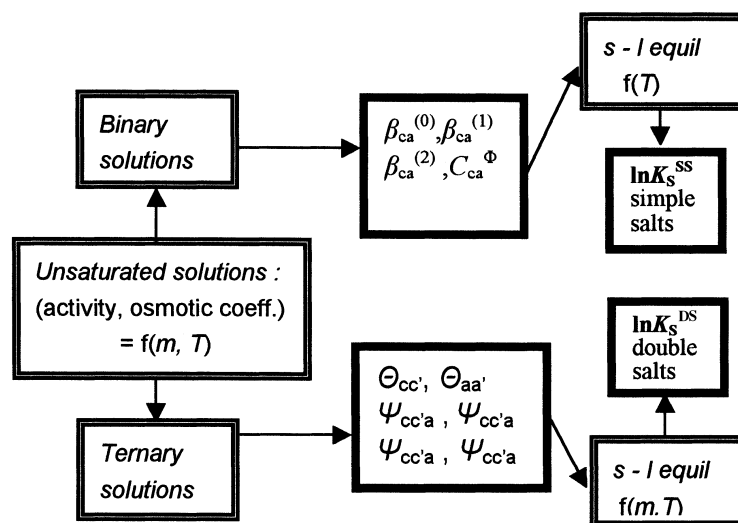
Binary solutions

$\beta_{ca}^{(0)}, \beta_{ca}^{(1)}$
$\beta_{ca}^{(2)}, C_{ca}^{\Phi}$

s - l equil
f(T)

$\ln K_S^{SS}$
simple salts

Unsaturated solutions :
(activity, osmotic coeff.)
= f(m, T)

$\ln K_S^{DS}$
double salts

Ternary solutions

$\Theta_{cc'}, \Theta_{aa'}$
$\Psi_{cc'a}, \Psi_{cc'a}$
$\Psi_{cc'a}, \Psi_{cc'a}$

s - l equil
f(m.T)